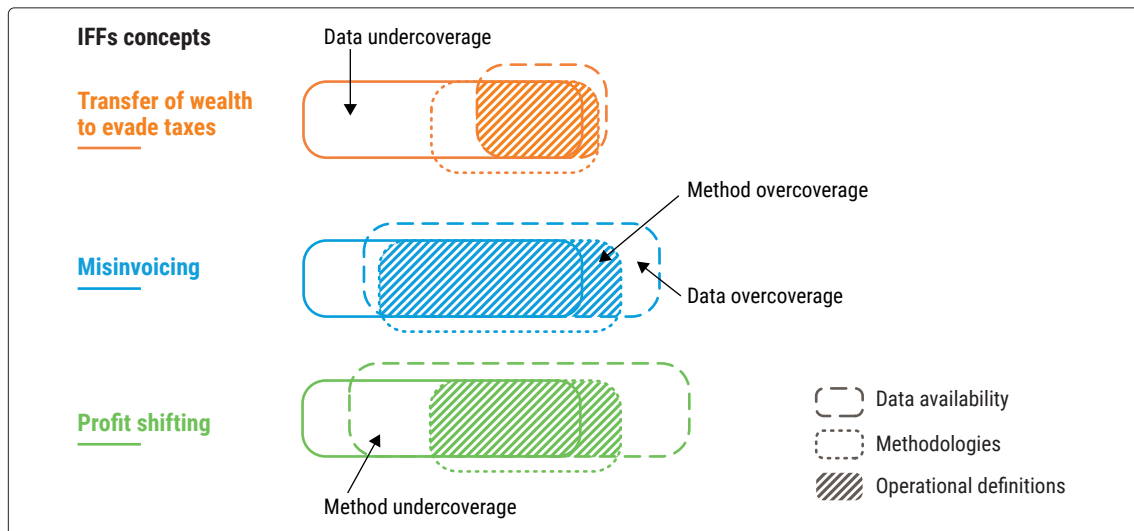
IFFs concepts

Data undercoverage

Transfer of wealth to evade taxes

Method overcoverage

Misinvoicing

Data overcoverage

Profit shifting

Data availability

Methodologies

Operational definitions

Method undercoverage